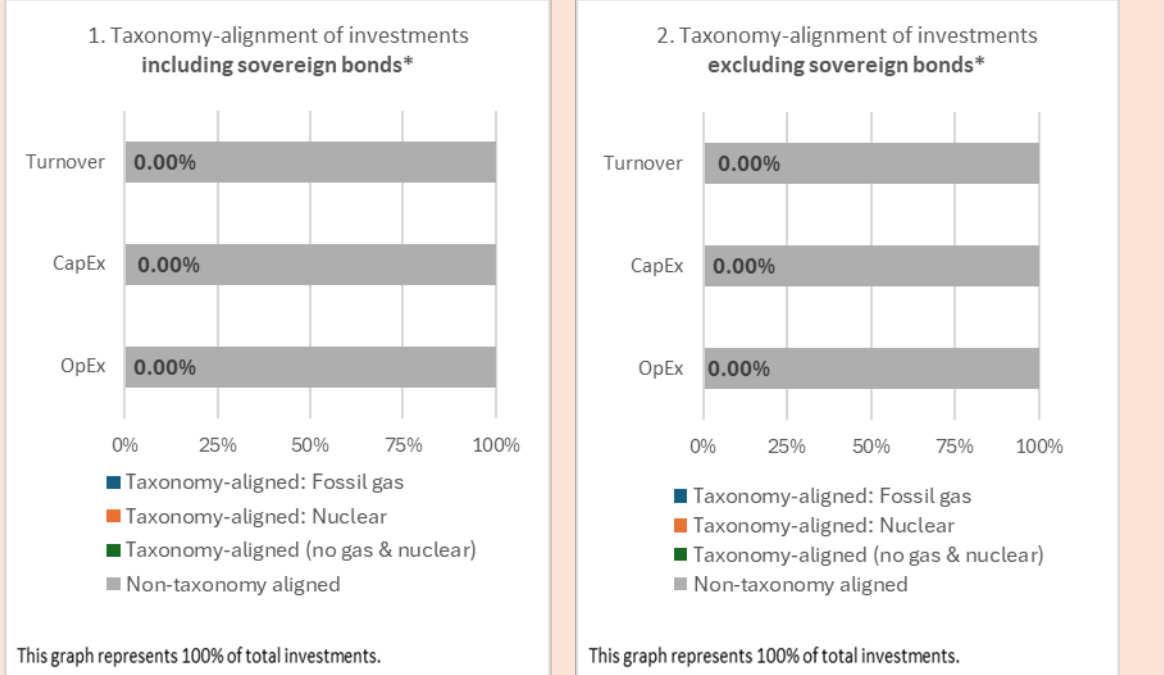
1. Taxonomy-alignment of investments
**including sovereign bonds***

Turnover 0.00%
CapEx 0.00%
OpEx 0.00%

0% 25% 50% 75% 100%

Taxonomy-aligned: Fossil gas
Taxonomy-aligned: Nuclear
Taxonomy-aligned (no gas & nuclear)
Non-taxonomy aligned

This graph represents 100% of total investments.

2. Taxonomy-alignment of investments
**excluding sovereign bonds***

Turnover 0.00%
CapEx 0.00%
OpEx 0.00%

0% 25% 50% 75% 100%

Taxonomy-aligned: Fossil gas
Taxonomy-aligned: Nuclear
Taxonomy-aligned (no gas & nuclear)
Non-taxonomy aligned

This graph represents 100% of total investments.